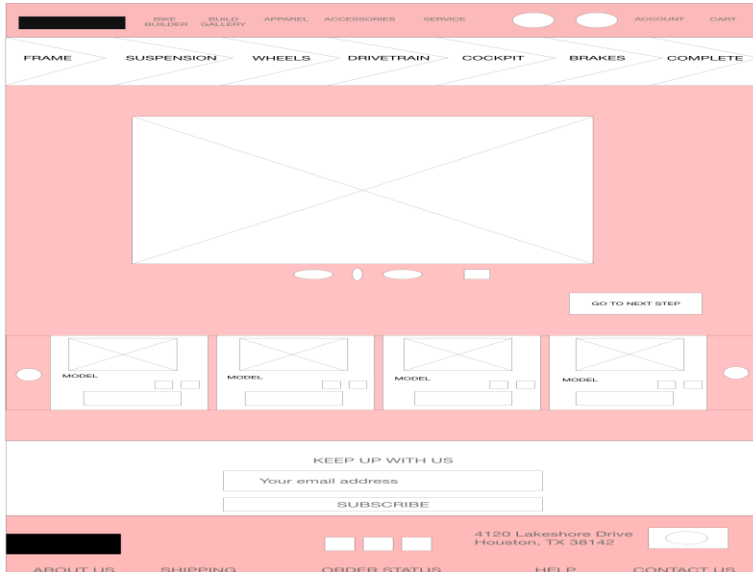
BIKE BUILDER BUILD GALLERY APPAREL ACCESSORIES SERVICE ACCOUNT CART

FRAME SUSPENSION WHEELS DRIVETRAIN COCKPIT BRAKES COMPLETE

GO TO NEXT STEP

MODEL
MODEL
MODEL
MODEL

KEEP UP WITH US

Your email address

SUBSCRIBE

4120 Lakeshore Drive
Houston, TX 38142

ABOUT US SHIPPING ORDER STATUS HELP CONTACT US